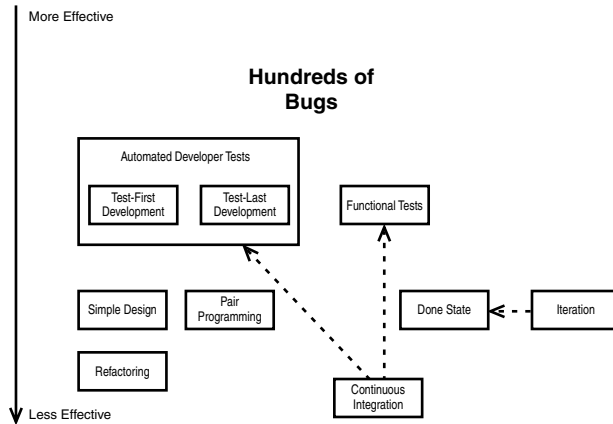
More Effective

Hundreds of Bugs

Automated Developer Tests

Test-First Development

Test-Last Development

Functional Tests

Simple Design

Pair Programming

Done State

Iteration

Refactoring

Continuous Integration

Less Effective